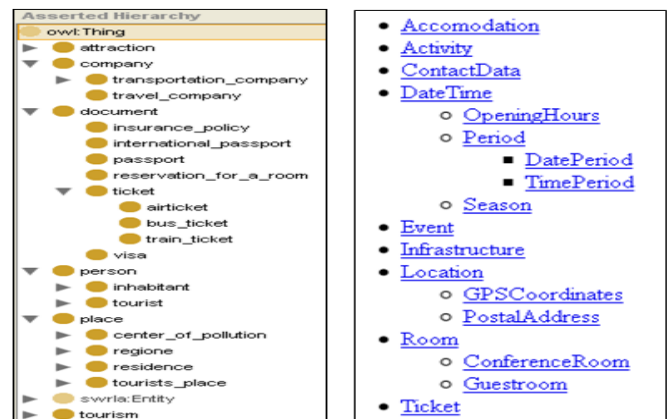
Asserted Hierarchy
owl:Thing
attraction
company
transportation_company
travel_company
document
insurance_policy
international_passport
passport
reservation_for_a_room
ticket
airticket
bus_ticket
train_ticket
visa
person
inhabitant
tourist
place
center_of_pollution
regione
residence
tourists_place
swrla:Entity
tourism

- Accomodation
- Activity
- ContactData
- DateTime
  - OpeningHours
  - Period
    - DatePeriod
    - TimePeriod
  - Season
- Event
- Infrastructure
- Location
  - GPSCoordinates
  - PostalAddress
- Room
  - ConferenceRoom
  - Guestroom
- Ticket